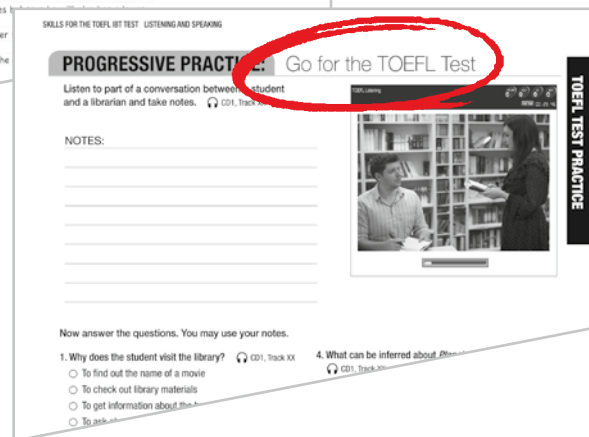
SKILLS FOR THE TOEFL IBT TEST LISTENING AND SPEAKING

PROGRESSIVE PRACTICE: Go for the TOEFL Test

TOEFL TEST PRACTICE

Listen to part of a conversation between a student and a librarian and take notes. CD1, Track XX

NOTES:

TOEFL Listening

Now answer the questions. You may use your notes.

1. Why does the student visit the library? CD1, Track XX
To find out the name of a movie
To check out library materials
To get information about the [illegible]
To ask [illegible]

4. What can be inferred about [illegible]
CD1, Track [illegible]